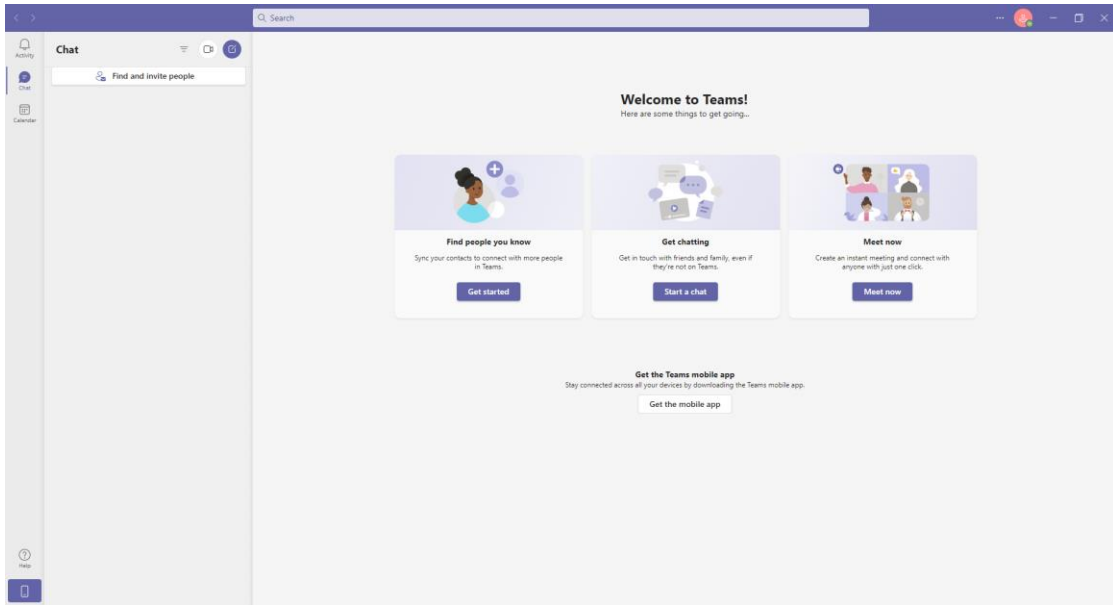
Search

Activity

Chat

Calendar

Chat

Find and invite people

Welcome to Teams!
Here are some things to get going...

Find people you know
Sync your contacts to connect with more people in Teams.
Get started

Get chatting
Get in touch with friends and family, even if they're not on Teams.
Start a chat

Meet now
Create an instant meeting and connect with anyone with just one click.
Meet now

Get the Teams mobile app
Stay connected across all your devices by downloading the Teams mobile app.
Get the mobile app

Help